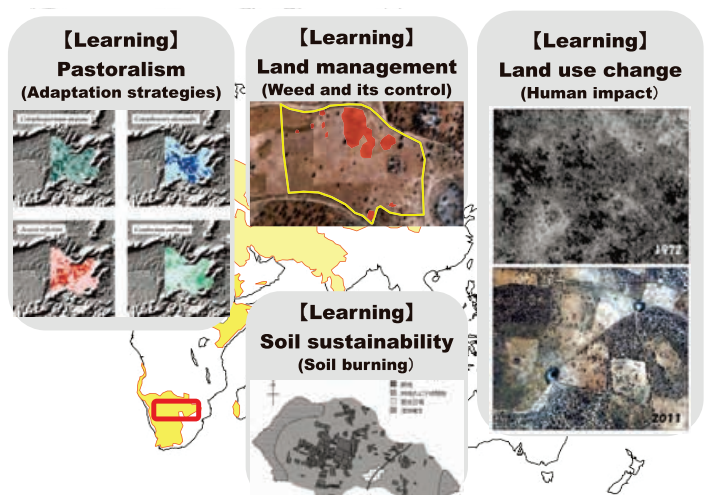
【Learning】
Pastoralism
(Adaptation strategies)

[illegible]

【Learning】
Land management
(Weed and its control)

【Learning】
Land use change
(Human impact)

1972

2011

【Learning】
Soil sustainability
(Soil burning)

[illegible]